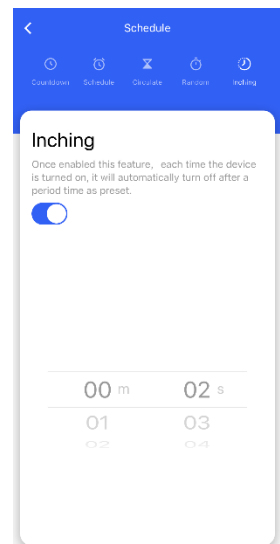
Schedule

Countdown Schedule Circulate Random Inching

Inching

Once enabled this feature, each time the device is turned on, it will automatically turn off after a period time as preset.

00 m 02 s
01 03
02 04